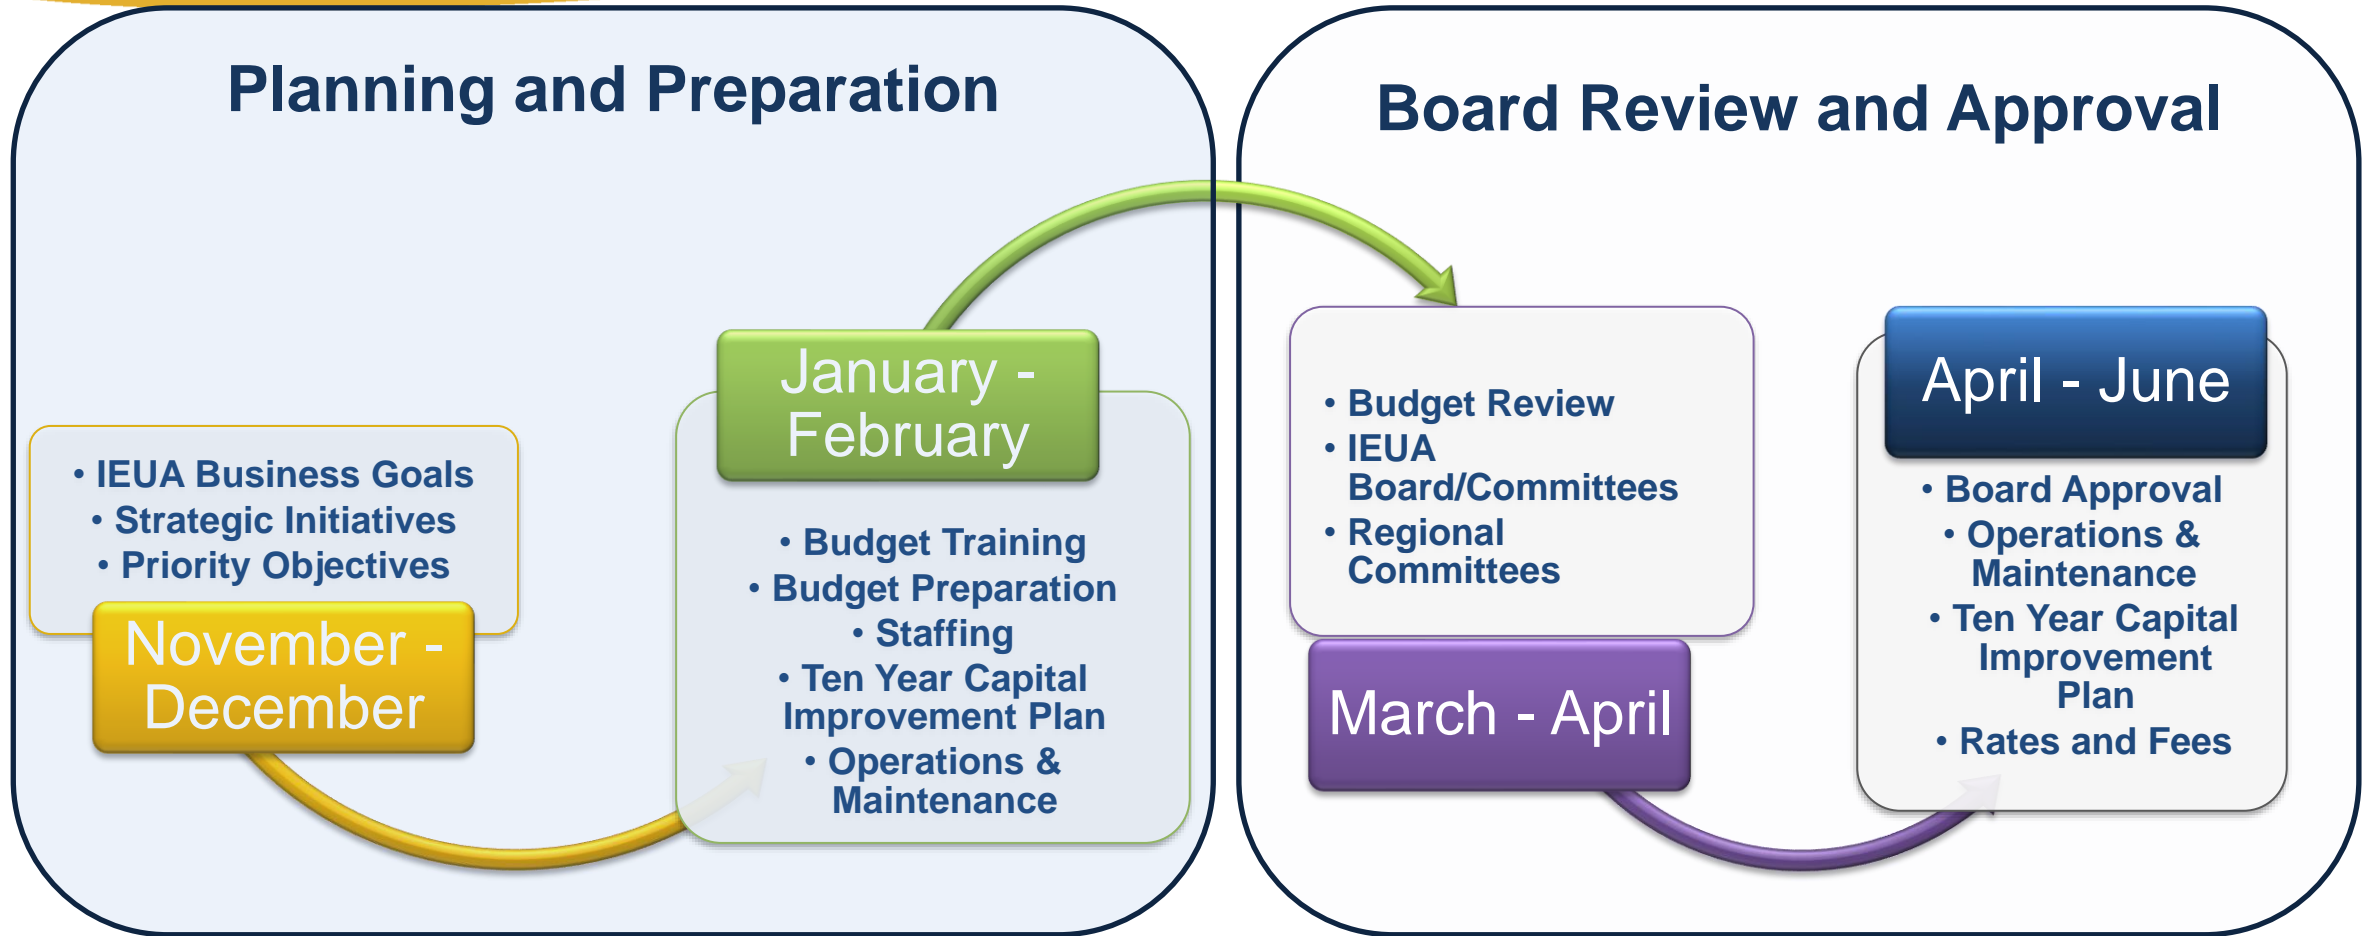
Planning and Preparation

- IEUA Business Goals
- Strategic Initiatives
- Priority Objectives

November - December

January - February

- Budget Training
- Budget Preparation
- Staffing
- Ten Year Capital Improvement Plan
- Operations & Maintenance

Board Review and Approval

- Budget Review
- IEUA Board/Committees
- Regional Committees

March - April

April - June

- Board Approval
- Operations & Maintenance
- Ten Year Capital Improvement Plan
- Rates and Fees